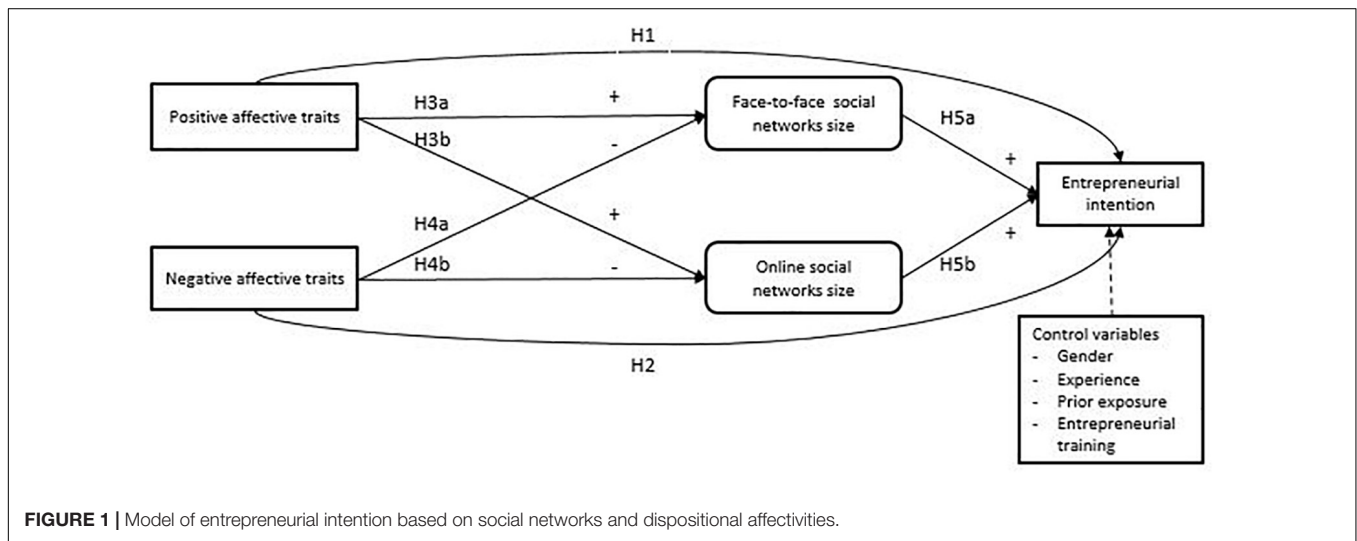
H1

Positive affective traits

H3a

+

H3b

Face-to-face social networks size

H5a

-

+

Entrepreneurial intention

H4a

+

+

Negative affective traits

H4b

-

Online social networks size

H5b

H2

Control variables
- Gender
- Experience
- Prior exposure
- Entrepreneurial training

**FIGURE 1 |** Model of entrepreneurial intention based on social networks and dispositional affectivities.